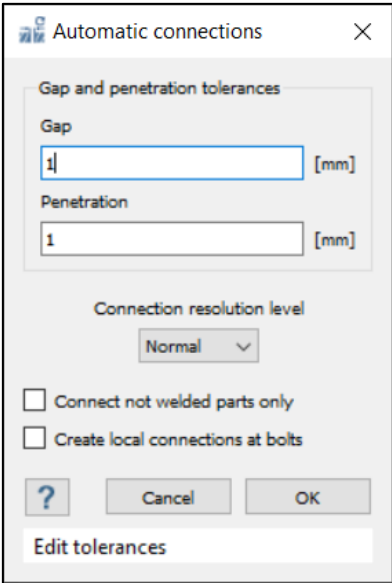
Automatic connections ×

Gap and penetration tolerances

Gap

1 [mm]

Penetration

1 [mm]

Connection resolution level

Normal

Connect not welded parts only

Create local connections at bolts

?

Cancel

OK

Edit tolerances